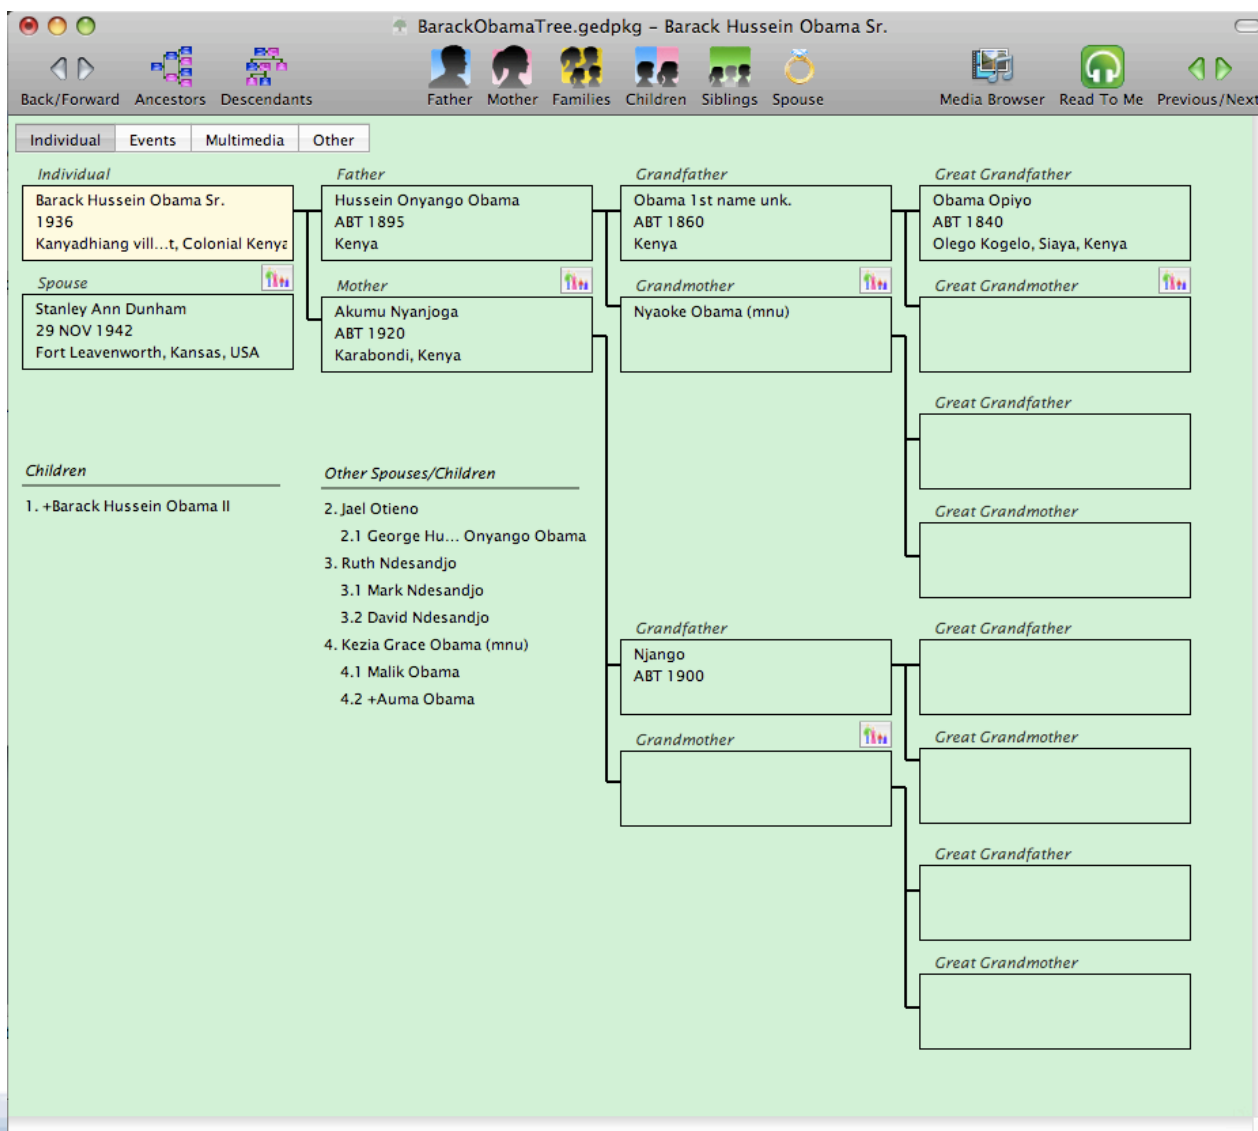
BarackObamaTree.gedpkg – Barack Hussein Obama Sr.

Back/Forward Ancestors Descendants Father Mother Families Children Siblings Spouse Media Browser Read To Me Previous/Next

Individual Events Multimedia Other

Individual
Barack Hussein Obama Sr.
1936
Kanyadhiang vill...t, Colonial Kenya

Spouse
Stanley Ann Dunham
29 NOV 1942
Fort Leavenworth, Kansas, USA

Father
Hussein Onyango Obama
ABT 1895
Kenya

Mother
Akumu Nyanjoga
ABT 1920
Karabondi, Kenya

Grandfather
Obama 1st name unk.
ABT 1860
Kenya

Grandmother
Nyaoke Obama (mnu)

Great Grandfather
Obama Opiyo
ABT 1840
Olego Kogelo, Siaya, Kenya

Great Grandmother

Great Grandfather

Great Grandmother

Children
1. +Barack Hussein Obama II

Other Spouses/Children
2. Jael Otieno
2.1 George Hu... Onyango Obama
3. Ruth Ndesandjo
3.1 Mark Ndesandjo
3.2 David Ndesandjo
4. Kezia Grace Obama (mnu)
4.1 Malik Obama
4.2 +Auma Obama

Grandfather
Njango
ABT 1900

Grandmother

Great Grandfather

Great Grandmother

Great Grandfather

Great Grandmother